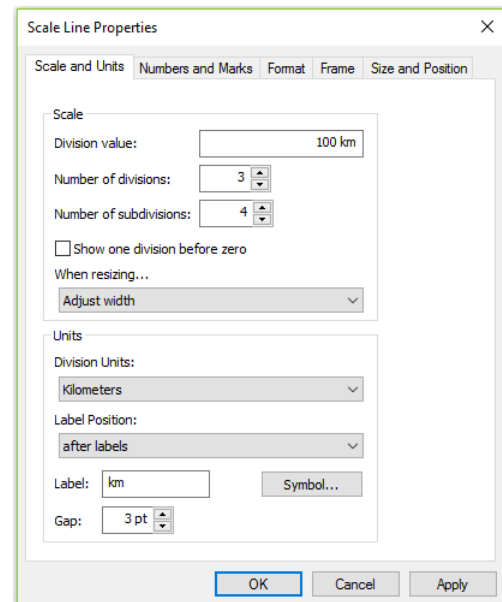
Scale Line Properties

X

Scale and Units | Numbers and Marks | Format | Frame | Size and Position

Scale

Division value: 100 km

Number of divisions: 3

Number of subdivisions: 4

Show one division before zero

When resizing...

Adjust width

Units

Division Units:

Kilometers

Label Position:

after labels

Label: km

Symbol...

Gap: 3 pt

OK

Cancel

Apply